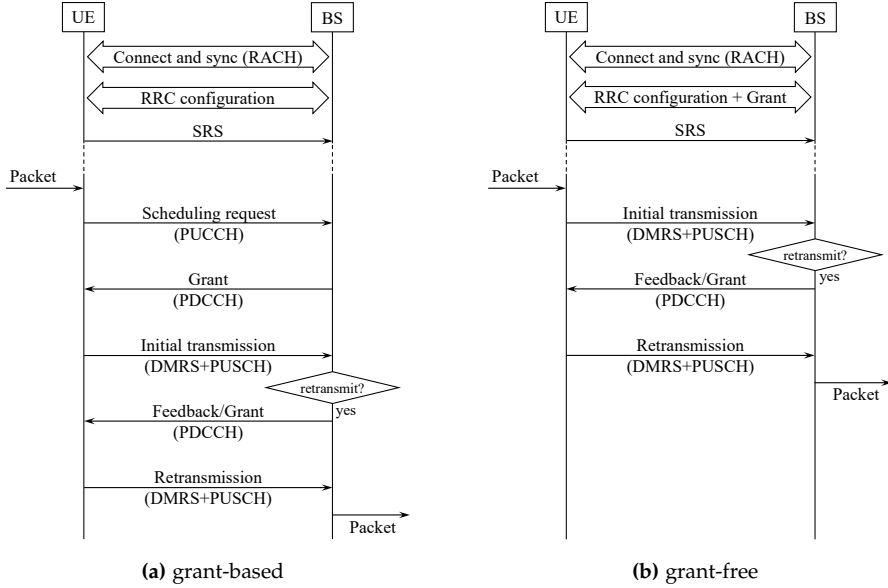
UE

BS

Connect and sync (RACH)

RRC configuration

SRS

Packet

Scheduling request
(PUCCH)

Grant
(PDCCH)

Initial transmission
(DMRS+PUSCH)

retransmit?

yes

Feedback/Grant
(PDCCH)

Retransmission
(DMRS+PUSCH)

Packet

**(a)** grant-based

UE

BS

Connect and sync (RACH)

RRC configuration + Grant

SRS

Packet

Initial transmission
(DMRS+PUSCH)

retransmit?

yes

Feedback/Grant
(PDCCH)

Retransmission
(DMRS+PUSCH)

Packet

**(b)** grant-free